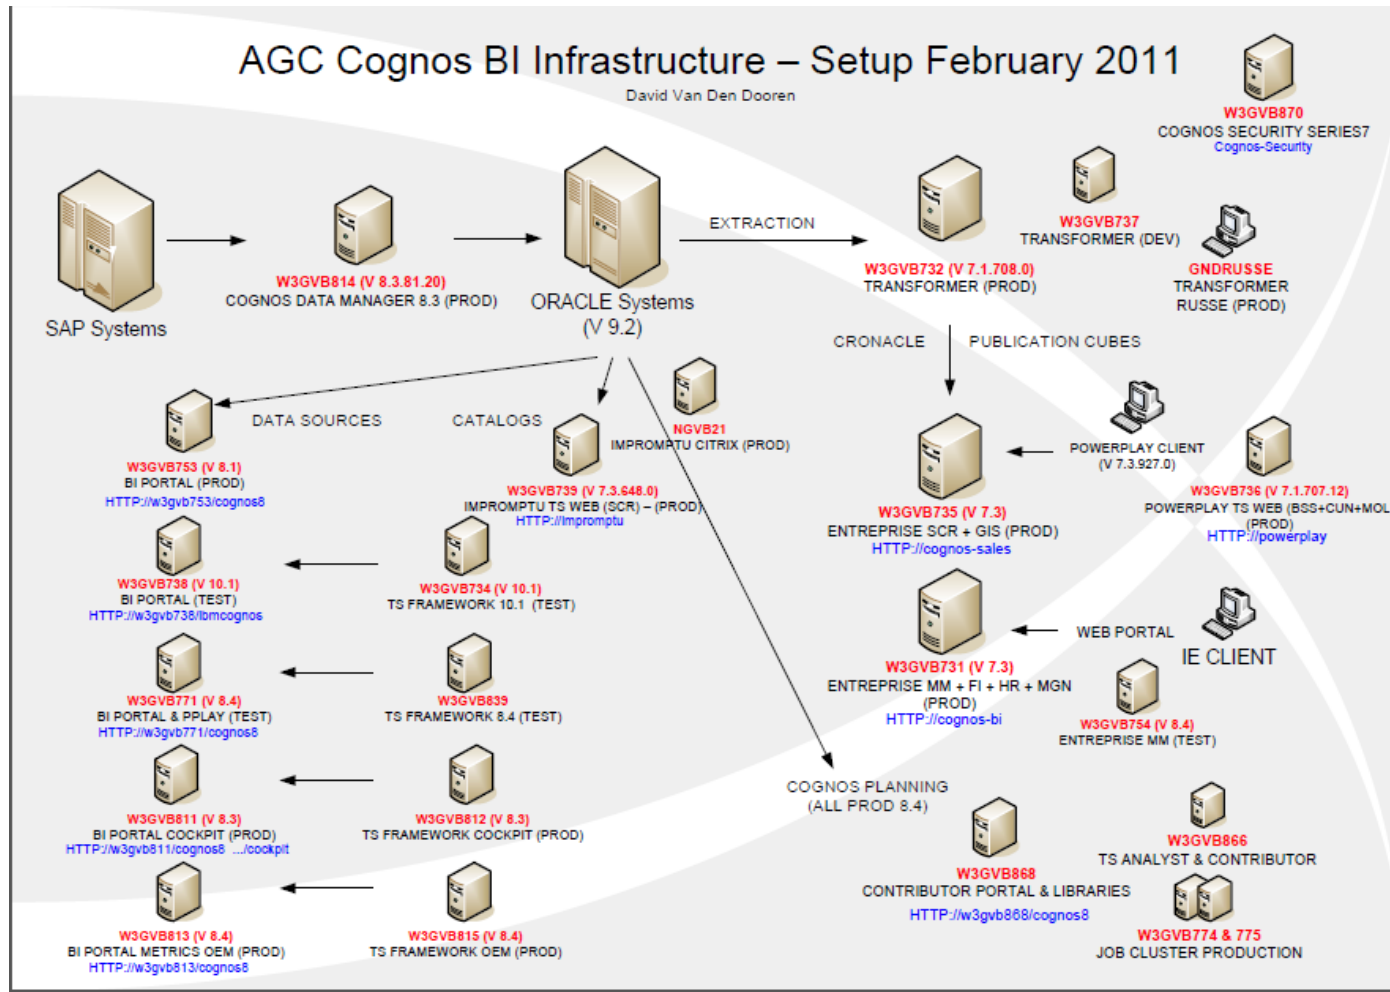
AGC Cognos BI Infrastructure – Setup February 2011
David Van Den Dooren

W3GVB870
COGNOS SECURITY SERIES7
Cognos-Security

SAP Systems

W3GVB814 (V 8.3.81.20)
COGNOS DATA MANAGER 8.3 (PROD)

ORACLE Systems
(V 9.2)

EXTRACTION

W3GVB737
TRANSFORMER (DEV)

W3GVB732 (V 7.1.708.0)
TRANSFORMER (PROD)

GNDRUSSE
TRANSFORMER
RUSSE (PROD)

CRONACLE

PUBLICATION CUBES

DATA SOURCES

CATALOGS

NGVB21
IMPROMPTU CITRIX (PROD)

W3GVB753 (V 8.1)
BI PORTAL (PROD)
HTTP://w3gvb753/cognos8

W3GVB739 (V 7.3.648.0)
IMPROMPTU TS WEB (SCR) – (PROD)
HTTP://impromptu

POWERPLAY CLIENT
(V 7.3.927.0)

W3GVB735 (V 7.3)
ENTREPRISE SCR + GIS (PROD)
HTTP://cognos-sales

W3GVB736 (V 7.1.707.12)
POWERPLAY TS WEB (BSS+CUN+MOL
(PROD)
HTTP://powerplay

W3GVB738 (V 10.1)
BI PORTAL (TEST)
HTTP://w3gvb738/ibmcognos

W3GVB734 (V 10.1)
TS FRAMEWORK 10.1 (TEST)

WEB PORTAL

IE CLIENT

W3GVB731 (V 7.3)
ENTREPRISE MM + FI + HR + MGN
(PROD)
HTTP://cognos-bi

W3GVB771 (V 8.4)
BI PORTAL & PPLAY (TEST)
HTTP://w3gvb771/cognos8

W3GVB839
TS FRAMEWORK 8.4 (TEST)

W3GVB754 (V 8.4)
ENTREPRISE MM (TEST)

COGNOS PLANNING
(ALL PROD 8.4)

W3GVB811 (V 8.3)
BI PORTAL COCKPIT (PROD)
HTTP://w3gvb811/cognos8 .../cockpit

W3GVB812 (V 8.3)
TS FRAMEWORK COCKPIT (PROD)

W3GVB868
CONTRIBUTOR PORTAL & LIBRARIES
HTTP://w3gvb868/cognos8

W3GVB866
TS ANALYST & CONTRIBUTOR

W3GVB813 (V 8.4)
BI PORTAL METRICS OEM (PROD)
HTTP://w3gvb813/cognos8

W3GVB815 (V 8.4)
TS FRAMEWORK OEM (PROD)

W3GVB774 & 775
JOB CLUSTER PRODUCTION